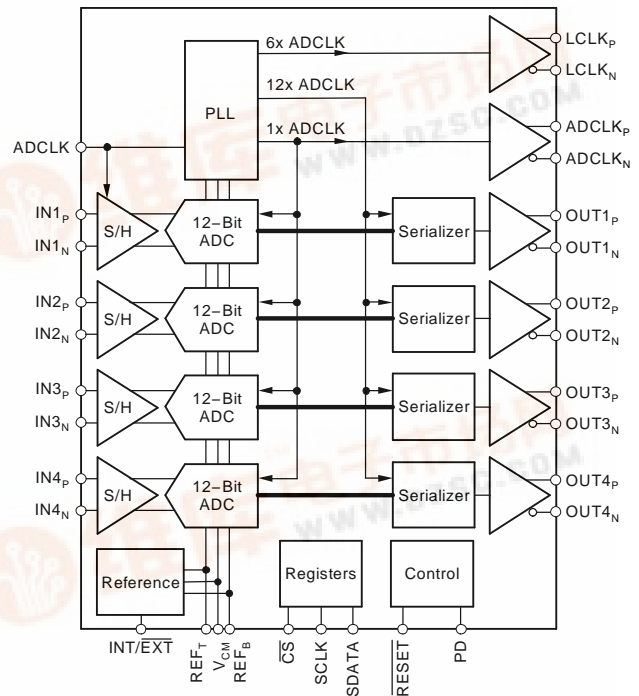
6x ADCLK
$LCLK_P$
$LCLK_N$
PLL
12x ADCLK
1x ADCLK
$ADCLK_P$
$ADCLK_N$
ADCLK
$IN1_P$
$IN1_N$
S/H
12–Bit ADC
Serializer
$OUT1_P$
$OUT1_N$
$IN2_P$
$IN2_N$
S/H
12–Bit ADC
Serializer
$OUT2_P$
$OUT2_N$
$IN3_P$
$IN3_N$
S/H
12–Bit ADC
Serializer
$OUT3_P$
$OUT3_N$
$IN4_P$
$IN4_N$
S/H
12–Bit ADC
Serializer
$OUT4_P$
$OUT4_N$
Reference
Registers
Control
INT/$\overline{EXT}$
$REF_T$
$V_{CM}$
$REF_B$
$\overline{CS}$
SCLK
SDATA
$\overline{RESET}$
PD
www.dzsc.com